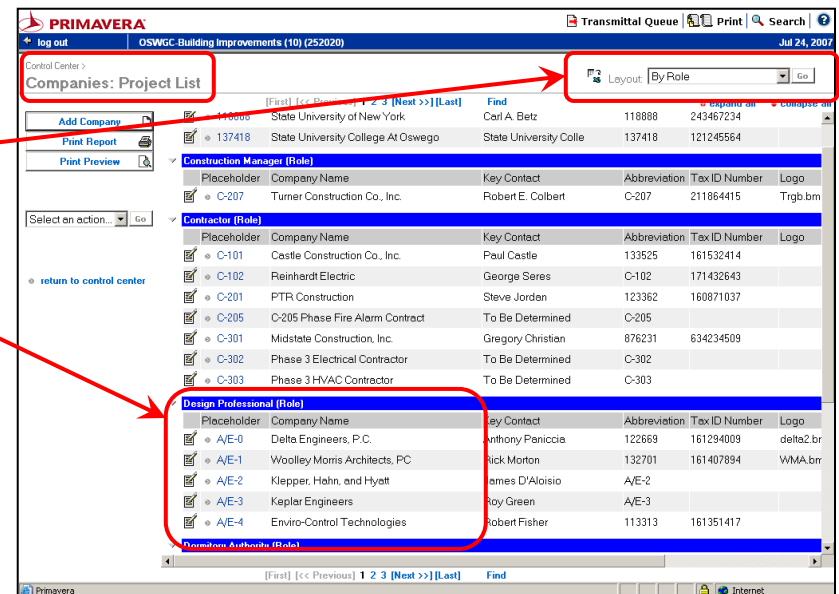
PRIMAVERA

Transmittal Queue | Print | Search | ?

log out OSWGC-Building Improvements (10) (252020) Jul 24, 2007

Control Center >
Companies: Project List

Layout: By Role Go

[First] [<< Previous] 1 2 3 [Next >>] [Last] Find
expand all collapse all

Add Company
Print Report
Print Preview

Select an action... Go

return to control center

| | | | | | |
|---|---|---|---|---|---|
| 118888 | State University of New York | Carl A. Betz | 118888 | 243467234 | |
| 137418 | State University College At Oswego | State University Colle | 137418 | 121245564 | |

Construction Manager (Role)

| Placeholder | Company Name | Key Contact | Abbreviation | Tax ID Number | Logo |
|---|---|---|---|---|---|
| C-207 | Turner Construction Co., Inc. | Robert E. Colbert | C-207 | 211864415 | Trgb.bm |

Contractor (Role)

| Placeholder | Company Name | Key Contact | Abbreviation | Tax ID Number | Logo |
|---|---|---|---|---|---|
| C-101 | Castle Construction Co., Inc. | Paul Castle | 133525 | 161532414 | |
| C-102 | Reinhardt Electric | George Seres | C-102 | 171432643 | |
| C-201 | PTR Construction | Steve Jordan | 123362 | 160871037 | |
| C-205 | C-205 Phase Fire Alarm Contract | To Be Determined | C-205 | | |
| C-301 | Midstate Construction, Inc. | Gregory Christian | 876231 | 634234509 | |
| C-302 | Phase 3 Electrical Contractor | To Be Determined | C-302 | | |
| C-303 | Phase 3 HVAC Contractor | To Be Determined | C-303 | | |

Design Professional (Role)

| Placeholder | Company Name | Key Contact | Abbreviation | Tax ID Number | Logo |
|---|---|---|---|---|---|
| A/E-0 | Delta Engineers, P.C. | Anthony Paniccia | 122669 | 161294009 | delta2.bn |
| A/E-1 | Woolley Morris Architects, PC | Rick Morton | 132701 | 161407894 | WMA.bm |
| A/E-2 | Klepper, Hahn, and Hyatt | James D'Aloisio | A/E-2 | | |
| A/E-3 | Keplar Engineers | Roy Green | A/E-3 | | |
| A/E-4 | Enviro-Control Technologies | Robert Fisher | 113313 | 161351417 | |

Dormitory Authority (Role)

[First] [<< Previous] 1 2 3 [Next >>] [Last] Find

Primavera Internet